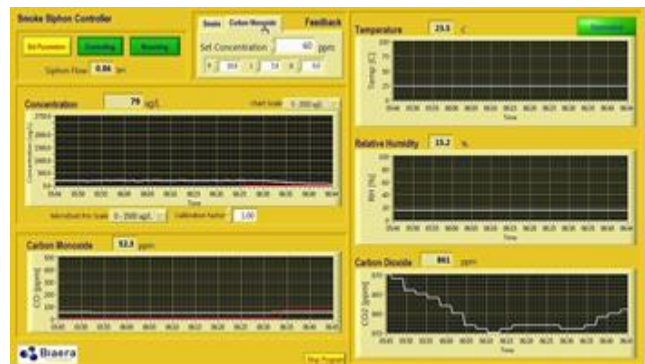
Smoke Siphon Controller

Set Parameters | Controlling | Recording

Siphon Flow 0.86 lpm

Smoke | Carbon Monoxide | Feedback

Set Concentration 60 ppm

Concentration 79 ug/L

chart scale 0-2500 ug/L

Time

Microdust Pro Scale 0-2500 ug/L | Calibration Factor 1.00

Carbon Monoxide 53.8 ppm

CO [ppm]

Time

Temperature 23.0 C

Temp [C]

Time

Relative Humidity 15.2 %

RH [%]

Time

Carbon Dioxide 861 ppm

CO2 [ppm]

Time

Biaera

Stop Program